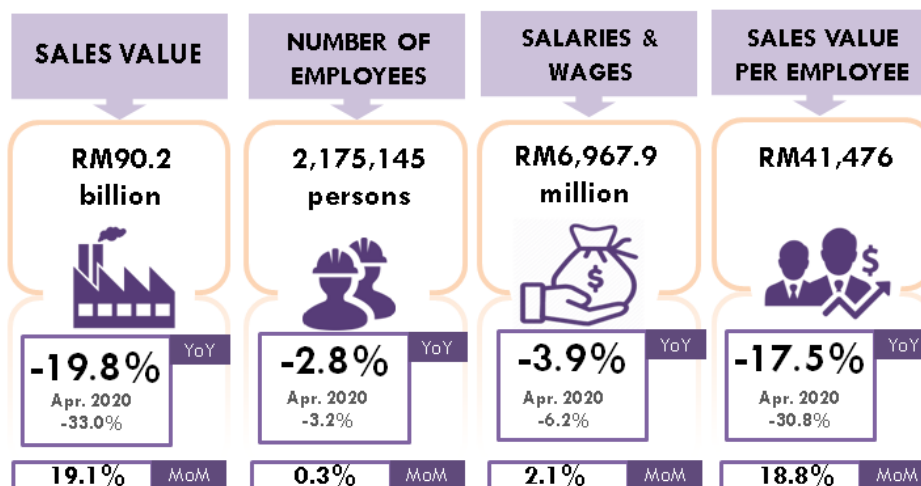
SALES VALUE

RM90.2 billion

YoY
-19.8%
Apr. 2020
-33.0%

19.1% MoM

NUMBER OF EMPLOYEES

2,175,145 persons

YoY
-2.8%
Apr. 2020
-3.2%

0.3% MoM

SALARIES & WAGES

RM6,967.9 million

$

YoY
-3.9%
Apr. 2020
-6.2%

2.1% MoM

SALES VALUE PER EMPLOYEE

RM41,476

$

YoY
-17.5%
Apr. 2020
-30.8%

18.8% MoM